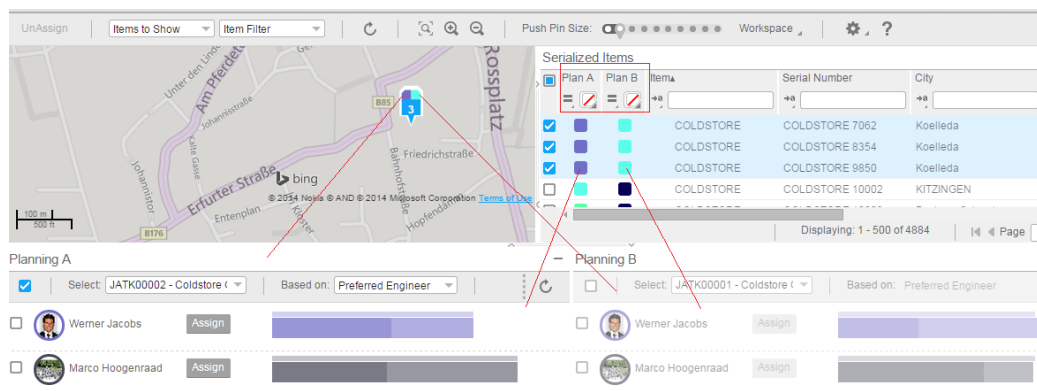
UnAssign | Items to Show | Item Filter | Push Pin Size: | Workspace | ?

Rossplatz
Unter den Linden
Am Pferdemarkt
Johannisstraße
B85
Kalte Gasse
Johannistor
Bahnhofstraße
Friedrichstraße
Erfurter Straße
bing
Entenplan
Hopfendamm
Köster
B176
100 m
500 ft
3
© 2014 Nokia © AND © 2014 Microsoft Corporation Terms of Use

Serialized Items

| | Plan A | Plan B | Items | Serial Number | City |
|---|---|---|---|---|---|
| ☑ | | | COLDSTORE | COLDSTORE 7062 | Koelleda |
| ☑ | | | COLDSTORE | COLDSTORE 8354 | Koelleda |
| ☑ | | | COLDSTORE | COLDSTORE 9850 | Koelleda |
| ☐ | | | COLDSTORE | COLDSTORE 10002 | KITZINGEN |

Displaying: 1 - 500 of 4884 | Page

Planning A
Select: JATK00002 - Coldstore ( | Based on: Preferred Engineer
Werner Jacobs | Assign
Marco Hoogenraad | Assign

Planning B
Select: JATK00001 - Coldstore ( | Based on: Preferred Engineer
Werner Jacobs | Assign
Marco Hoogenraad | Assign